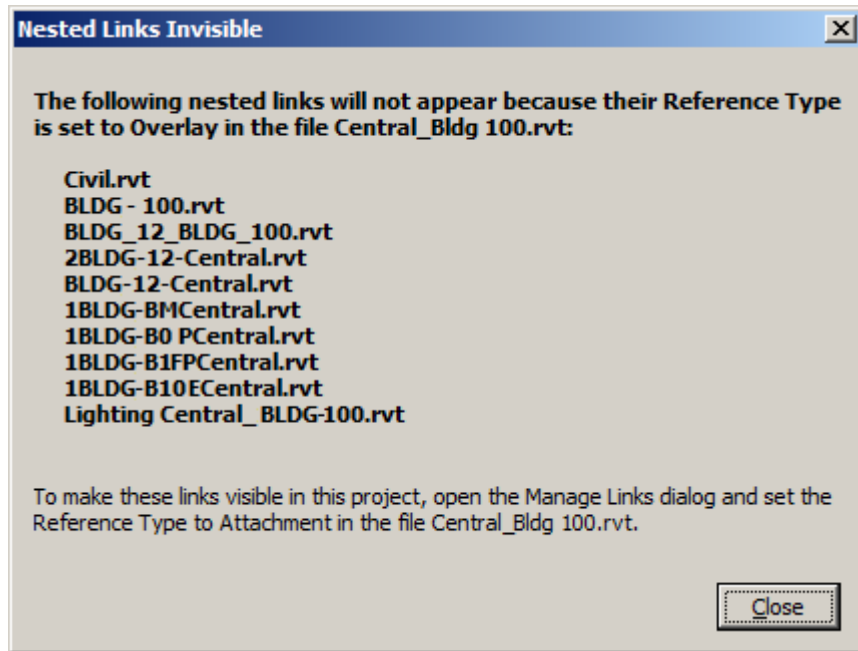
Nested Links Invisible

The following nested links will not appear because their Reference Type is set to Overlay in the file Central_Bldg 100.rvt:

Civil.rvt
BLDG - 100.rvt
BLDG_12_BLDG_100.rvt
2BLDG-12-Central.rvt
BLDG-12-Central.rvt
1BLDG-BMCentral.rvt
1BLDG-B0 PCentral.rvt
1BLDG-B1FPCentral.rvt
1BLDG-B10ECentral.rvt
Lighting Central_ BLDG-100.rvt

To make these links visible in this project, open the Manage Links dialog and set the Reference Type to Attachment in the file Central_Bldg 100.rvt.

Close